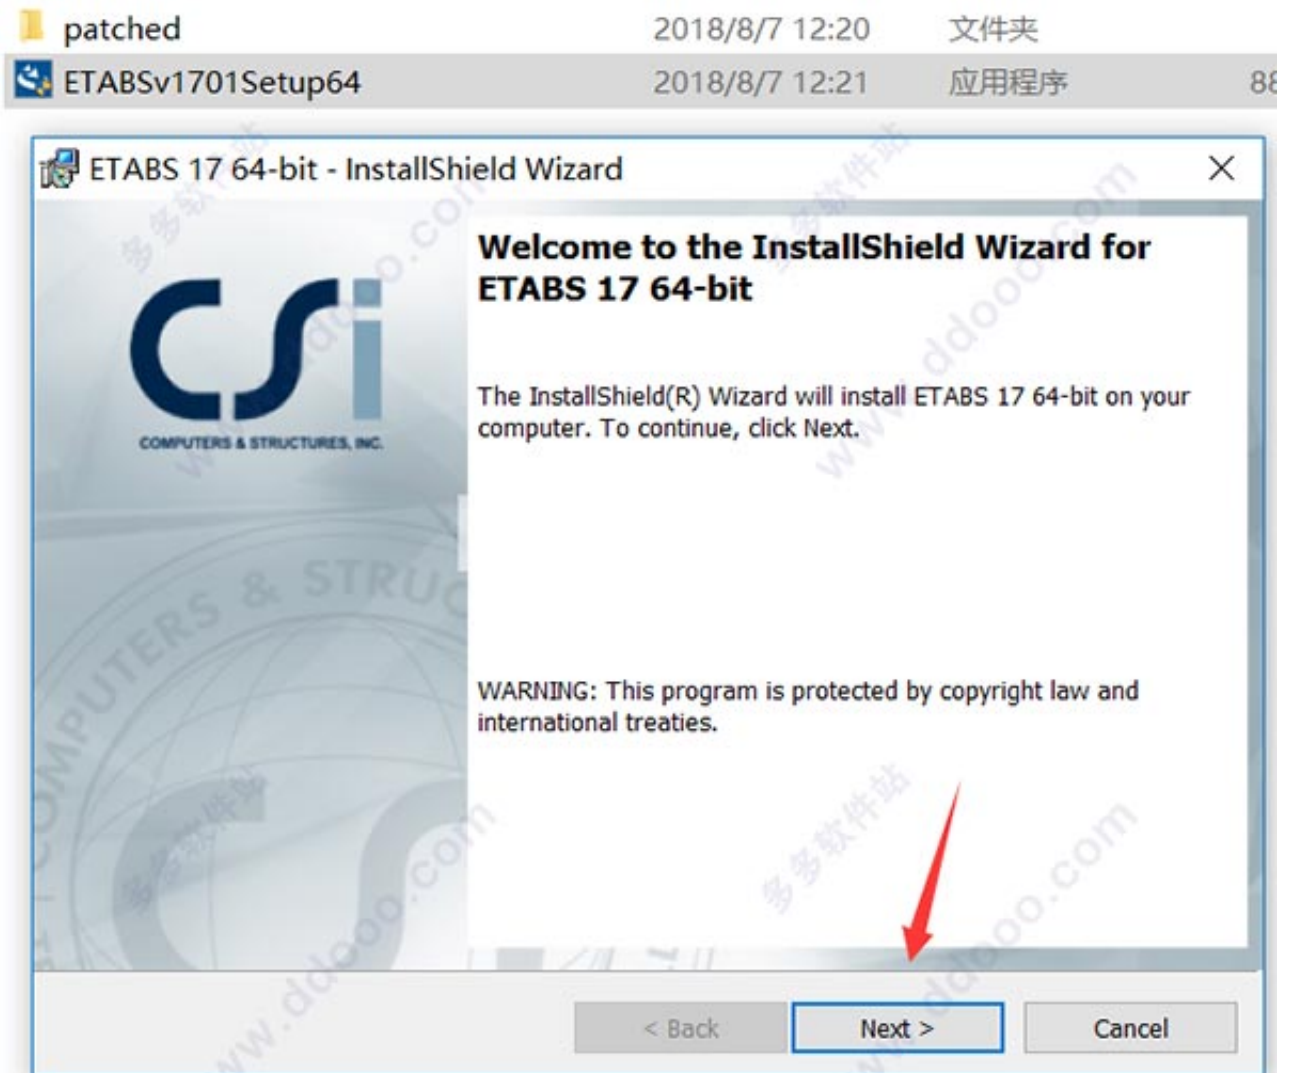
patched 2018/8/7 12:20 文件夹

ETABSv1701Setup64 2018/8/7 12:21 应用程序 88

ETABS 17 64-bit - InstallShield Wizard

CSi
COMPUTERS & STRUCTURES, INC.

Welcome to the InstallShield Wizard for ETABS 17 64-bit

The InstallShield(R) Wizard will install ETABS 17 64-bit on your computer. To continue, click Next.

WARNING: This program is protected by copyright law and international treaties.

< Back Next > Cancel